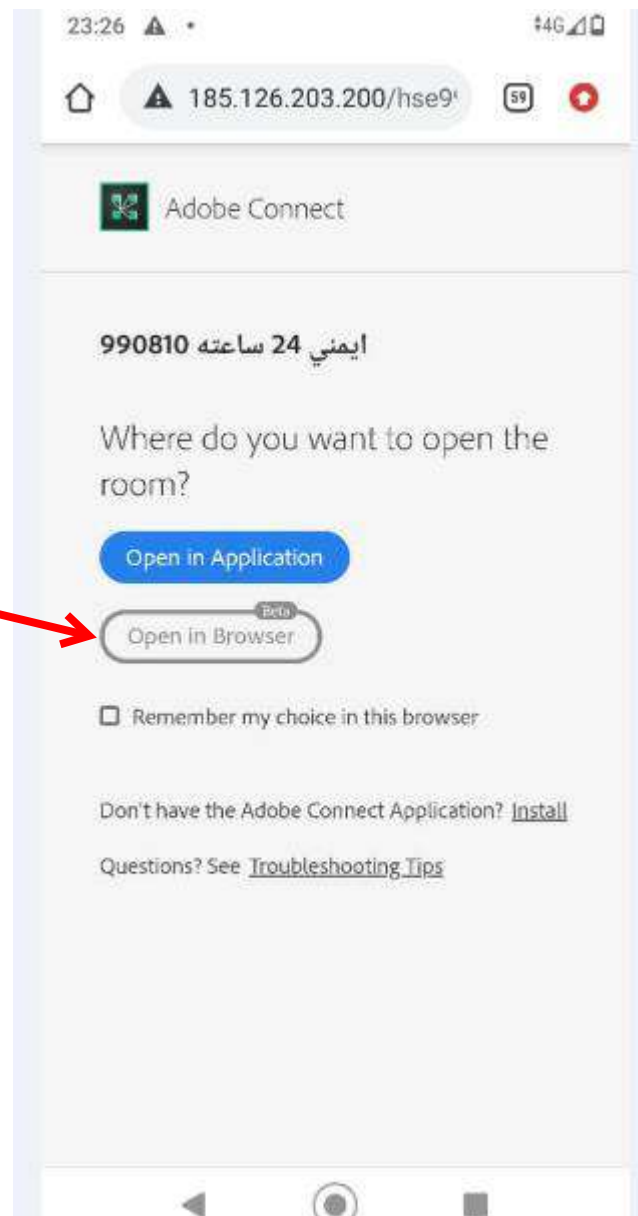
23:26

4G

185.126.203.200/hse9

59

Adobe Connect

ایمنی 24 ساعته 990810

Where do you want to open the room?

Open in Application

Beta

Open in Browser

Remember my choice in this browser

Don't have the Adobe Connect Application? Install

Questions? See Troubleshooting Tips